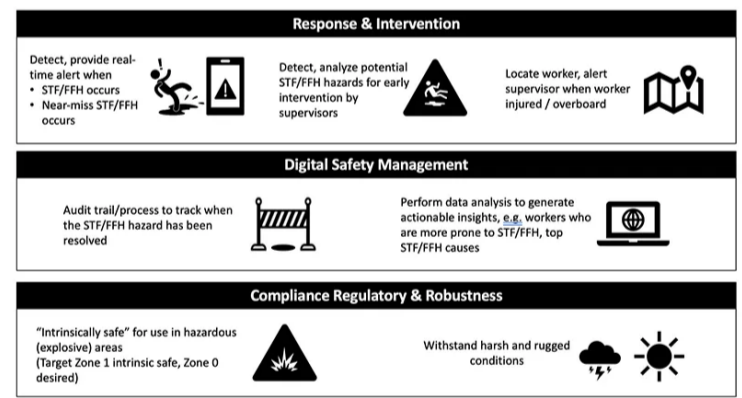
Response & Intervention

Detect, provide real-time alert when
• STF/FFH occurs
• Near-miss STF/FFH occurs

Detect, analyze potential STF/FFH hazards for early intervention by supervisors

Locate worker, alert supervisor when worker injured / overboard

Digital Safety Management

Audit trail/process to track when the STF/FFH hazard has been resolved

Perform data analysis to generate actionable insights, e.g. workers who are more prone to STF/FFH, top STF/FFH causes

Compliance Regulatory & Robustness

"Intrinsically safe" for use in hazardous (explosive) areas
(Target Zone 1 intrinsic safe, Zone 0 desired)

Withstand harsh and rugged conditions